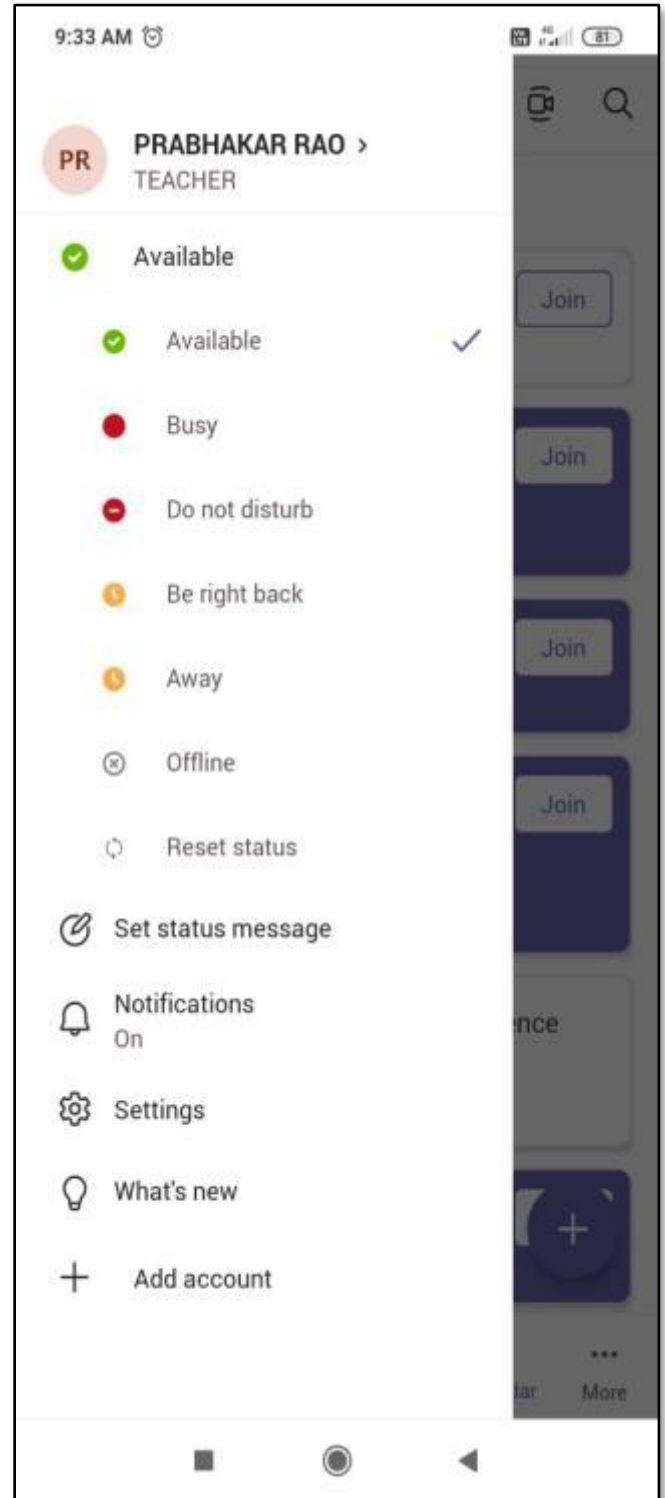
9:33 AM

81

PR

PRABHAKAR RAO >

TEACHER

Available

Available

Busy

Do not disturb

Be right back

Away

Offline

Reset status

Set status message

Notifications

On

Settings

What's new

Add account

Join

Join

Join

Join

nce

lar

More